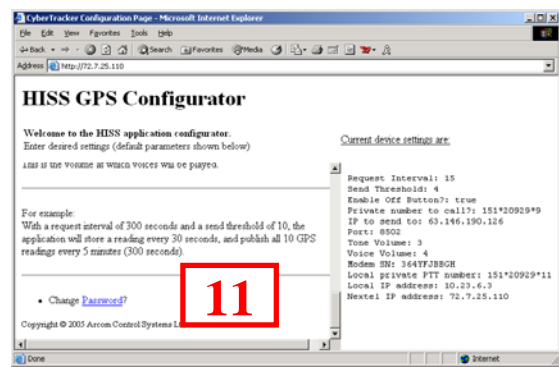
CyberTracker Configuration Page - Microsoft Internet Explorer

File Edit View Favorites Tools Help

Back Search Favorites Media

Address http://72.7.25.110

HISS GPS Configurator

Welcome to the HISS application configurator.
Enter desired settings (default parameters shown below)

This is the volume at which voices will be played.

For example:
With a request interval of 300 seconds and a send threshold of 10, the application will store a reading every 30 seconds, and publish all 10 GPS readings every 5 minutes (300 seconds).

• Change Password?

Copyright © 2005 Arcom Control Systems L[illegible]

11

Current device settings are:

Request Interval: 15
Send Threshold: 4
Enable Off Button?: true
Private number to call?: 151*20929*9
IP to send to: 63.146.190.126
Port: 8502
Tone Volume: 3
Voice Volume: 4
Modem SN: 364TFJBBGH
Local private PTT number: 151*20929*11
Local IP address: 10.23.6.3
Nextel IP address: 72.7.25.110

Done

Internet